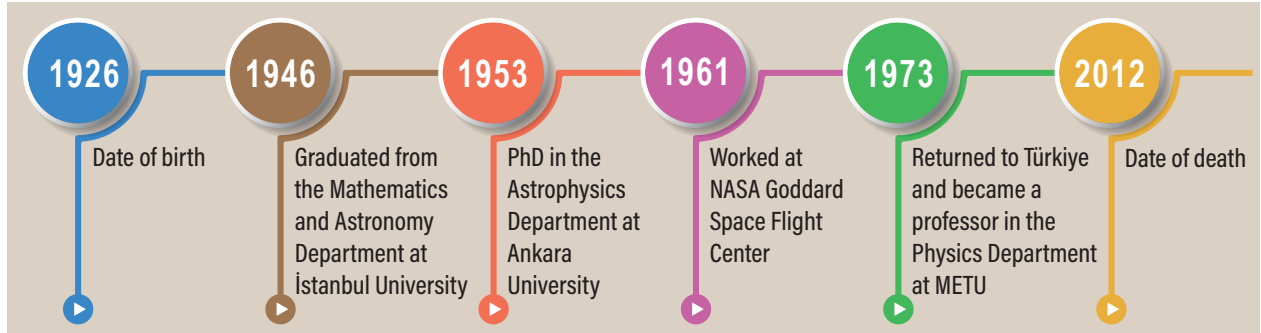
1926

Date of birth

1946

Graduated from the Mathematics and Astronomy Department at İstanbul University

1953

PhD in the Astrophysics Department at Ankara University

1961

Worked at NASA Goddard Space Flight Center

1973

Returned to Türkiye and became a professor in the Physics Department at METU

2012

Date of death